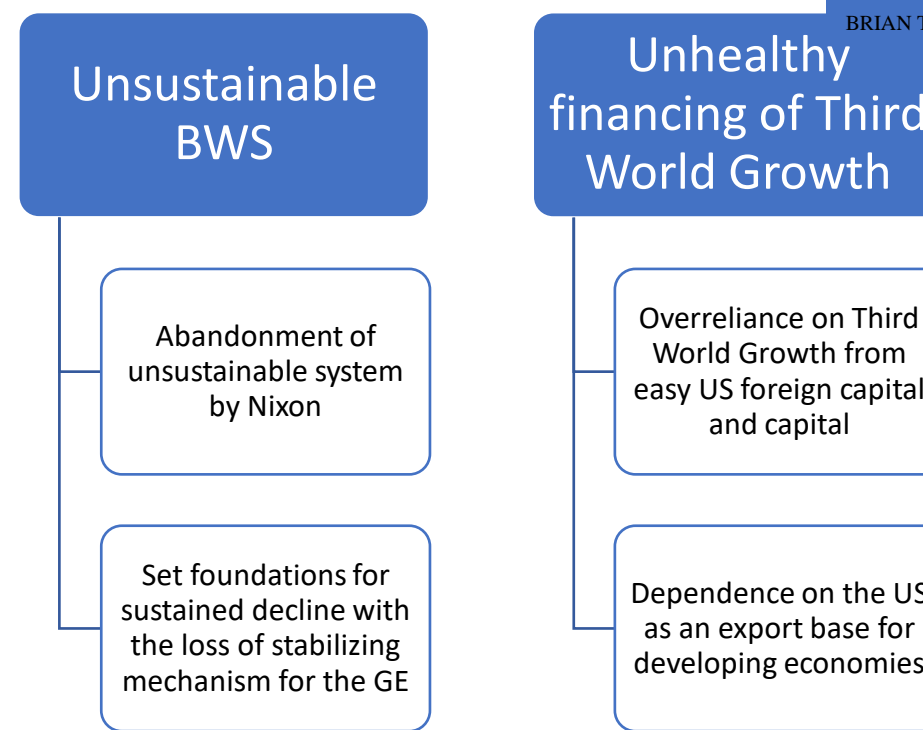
BRIAN T

Unsustainable BWS

Abandonment of unsustainable system by Nixon

Set foundations for sustained decline with the loss of stabilizing mechanism for the GE

Unhealthy financing of Third World Growth

Overreliance on Third World Growth from easy US foreign capital and capital

Dependence on the US as an export base for developing economies